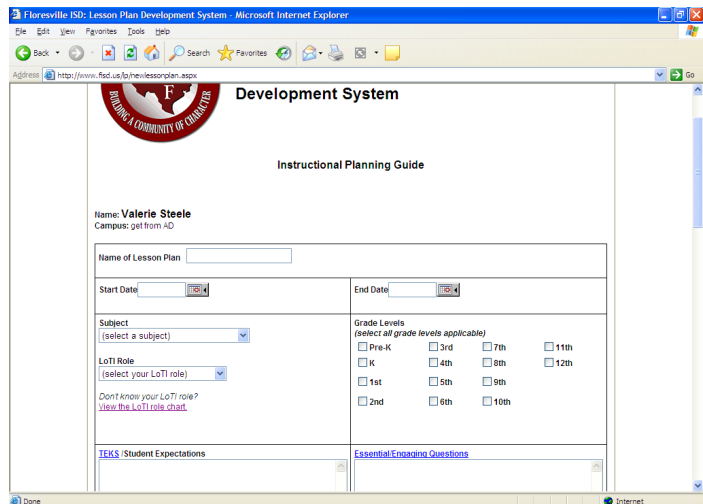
Floresville ISD: Lesson Plan Development System - Microsoft Internet Explorer

File Edit View Favorites Tools Help

Back Search Favorites

Address http://www.fisd.us/lp/newlessonplan.aspx Go

BUILDING A COMMUNITY OF CHARACTER F

Development System

Instructional Planning Guide

Name: Valerie Steele
Campus: get from AD

Name of Lesson Plan

| Start Date | End Date |
|---|---|
| Subject (select a subject) LoTI Role (select your LoTI role) Don't know your LoTI role? View the LoTI role chart. | Grade Levels (select all grade levels applicable) Pre-K 3rd 7th 11th K 4th 8th 12th 1st 5th 9th 2nd 6th 10th |
| TEKS /Student Expectations | Essential/Engaging Questions |

Done Internet